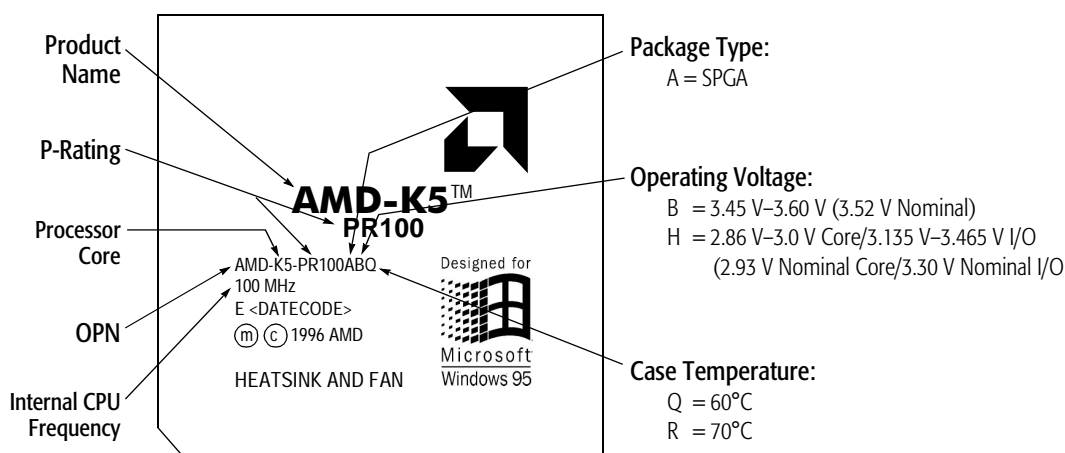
Product Name

P-Rating

Processor Core

OPN

Internal CPU Frequency

AMD-K5™
PR100

AMD-K5-PR100ABQ
100 MHz
E <DATECODE>
ⓜ ⓒ 1996 AMD

HEATSINK AND FAN

Designed for
Microsoft
Windows 95

Package Type:
A = SPGA

Operating Voltage:
B = 3.45 V–3.60 V (3.52 V Nominal)
H = 2.86 V–3.0 V Core/3.135 V–3.465 V I/O (2.93 V Nominal Core/3.30 V Nominal I/O

Case Temperature:
Q = 60°C
R = 70°C